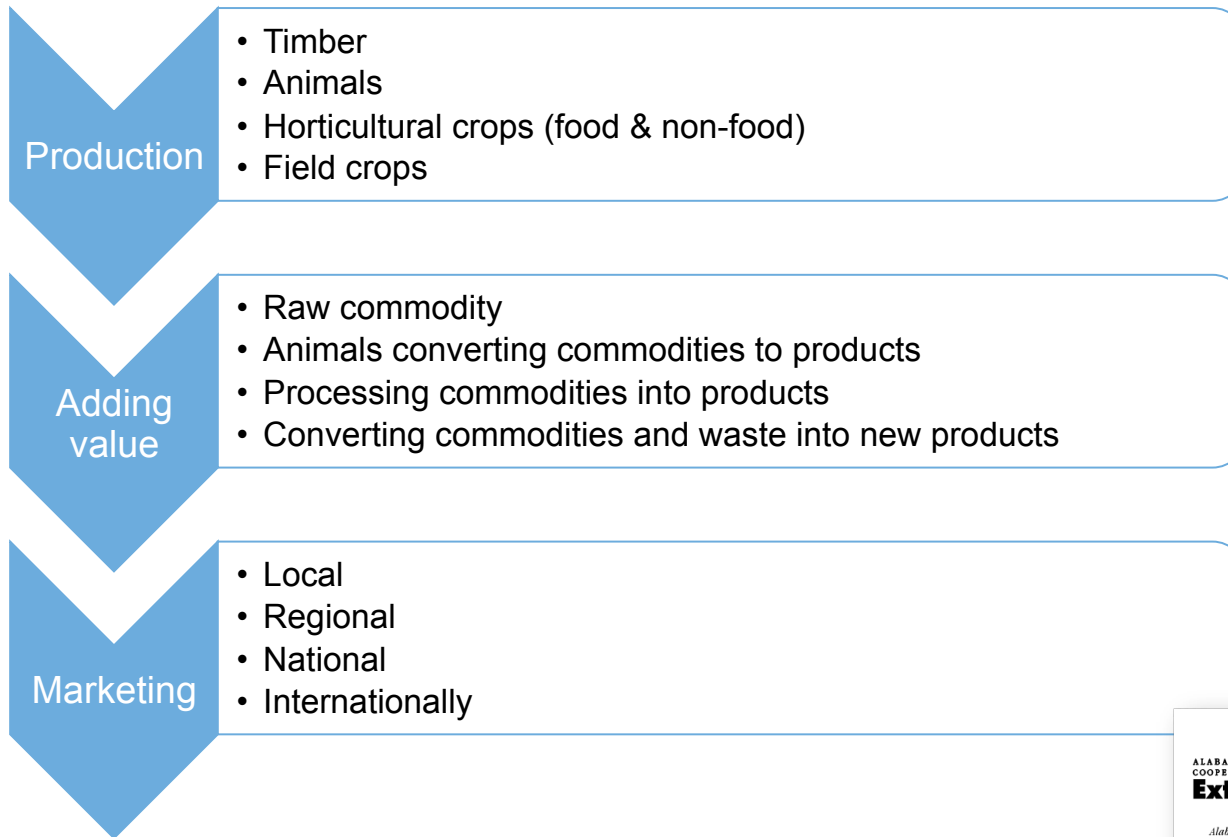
Production

- Timber
- Animals
- Horticultural crops (food & non-food)
- Field crops

Adding value

- Raw commodity
- Animals converting commodities to products
- Processing commodities into products
- Converting commodities and waste into new products

Marketing

- Local
- Regional
- National
- Internationally

ALABA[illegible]
COOPE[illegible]
Ext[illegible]
Alab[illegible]